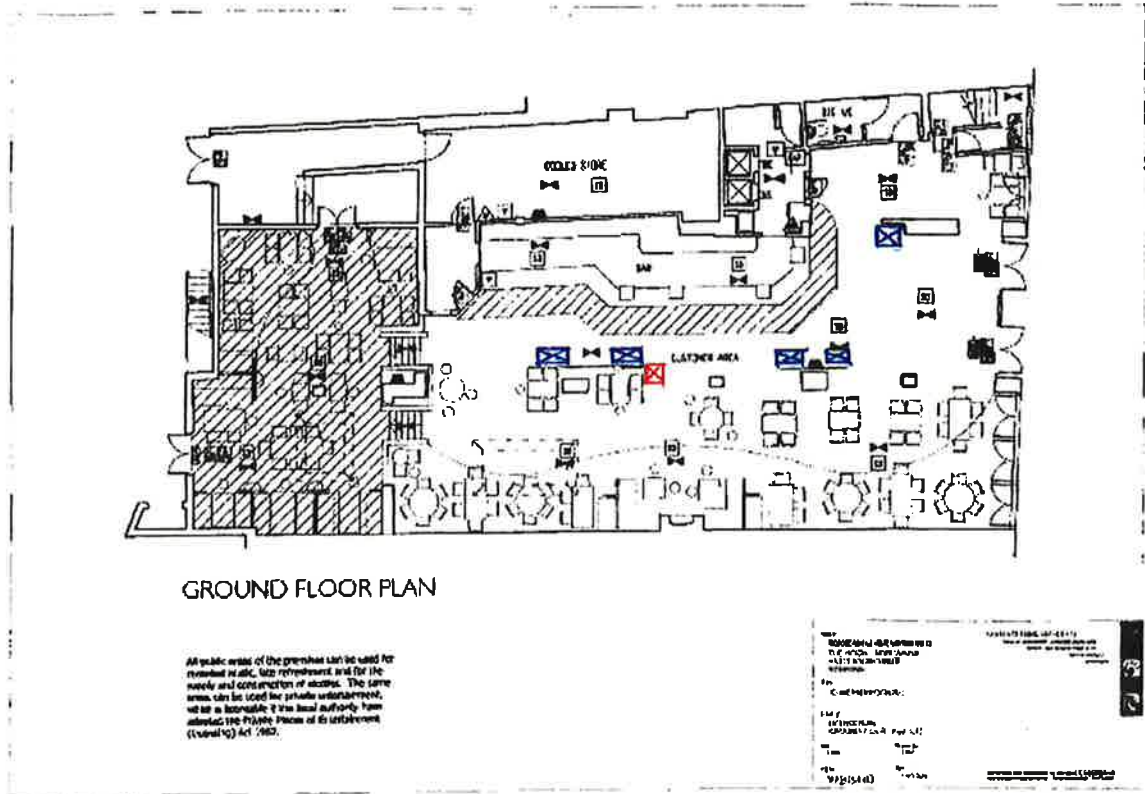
GROUND FLOOR PLAN

All public areas of the premises can be used for recorded music, late refreshment and for the supply and consumption of alcohol. The same areas can be used for private entertainment, while a licensable if the local authority have adopted the Private Places of Entertainment (Licensing) Act 1967.

CUSTOMER AREA

BAR

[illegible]